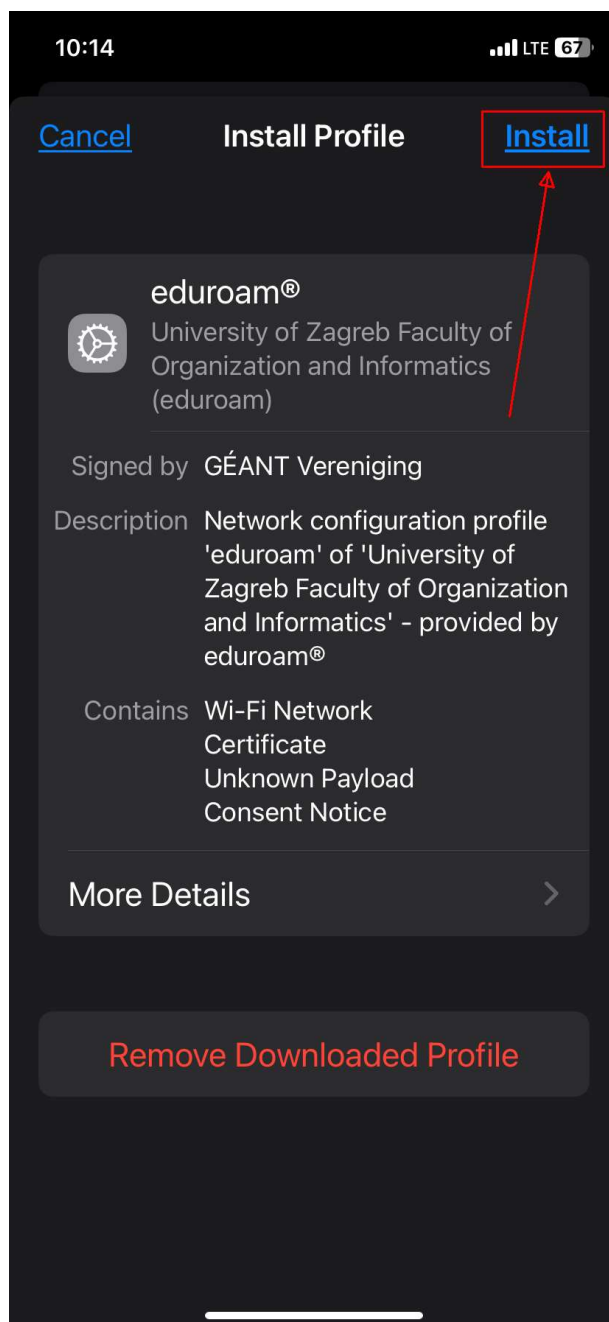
10:14 LTE 67

Cancel Install Profile Install

eduroam®
University of Zagreb Faculty of Organization and Informatics (eduroam)

Signed by GÉANT Vereniging

Description Network configuration profile 'eduroam' of 'University of Zagreb Faculty of Organization and Informatics' - provided by eduroam®

Contains Wi-Fi Network
Certificate
Unknown Payload
Consent Notice

More Details

Remove Downloaded Profile